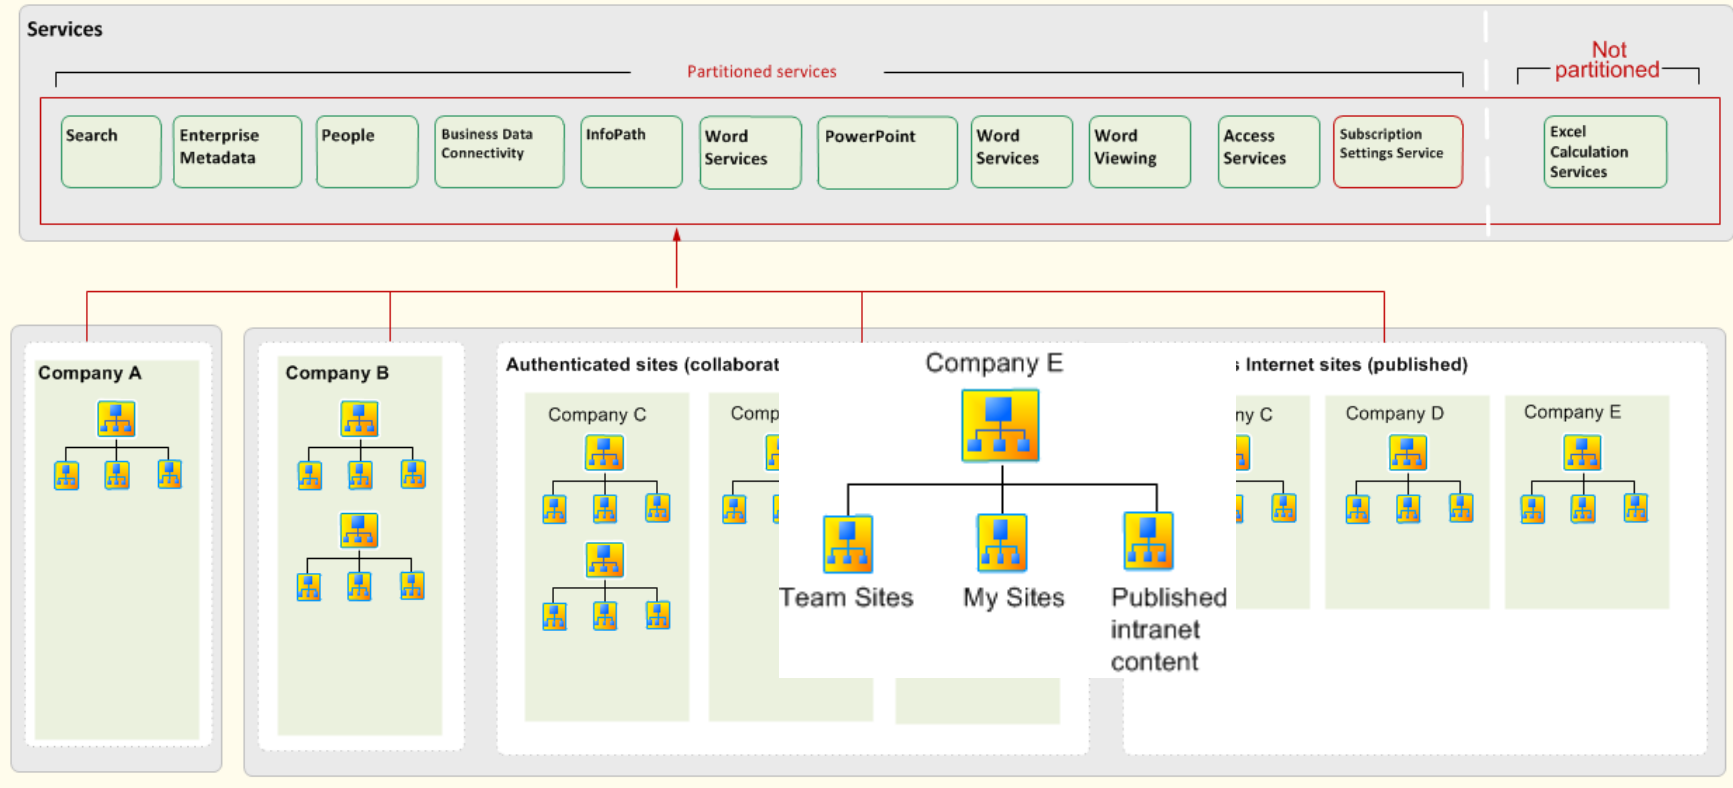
Services

Partitioned services

Not partitioned

Search

Enterprise Metadata

People

Business Data Connectivity

InfoPath

Word Services

PowerPoint

Word Services

Word Viewing

Access Services

Subscription Settings Service

Excel Calculation Services

Company A

Company B

Authenticated sites (collaborat

Company C

Comp

Company E

Team Sites

My Sites

Published intranet content

Internet sites (published)

ny C

Company D

Company E